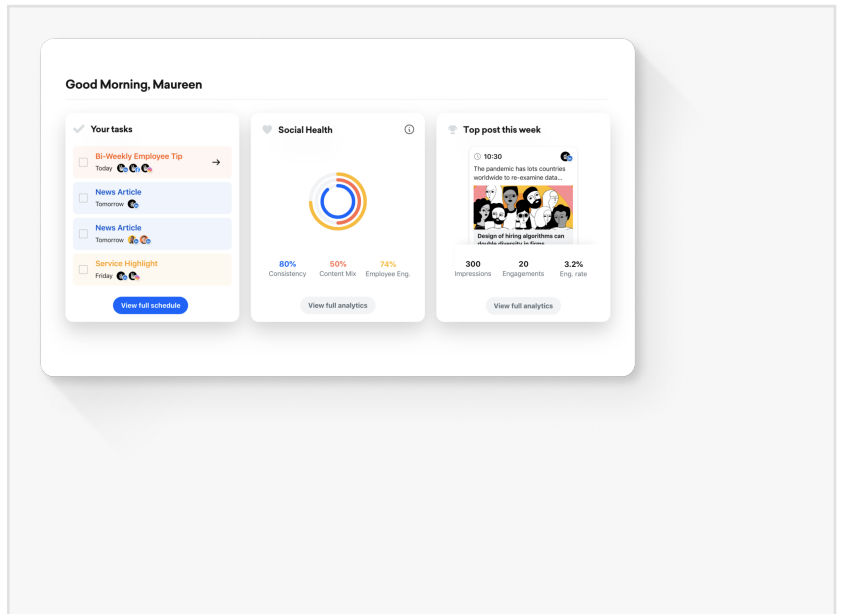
Good Morning, Maureen

Your tasks

Bi-Weekly Employee Tip
Today

News Article
Tomorrow

News Article
Tomorrow

Service Highlight
Friday

View full schedule

Social Health

80%
Consistency

50%
Content Mix

74%
Employee Eng.

View full analytics

Top post this week

10:30

The pandemic has lots countries worldwide to re-examine data...

Design of hiring algorithms can double diversity in firms

300
Impressions

20
Engagements

3.2%
Eng. rate

View full analytics